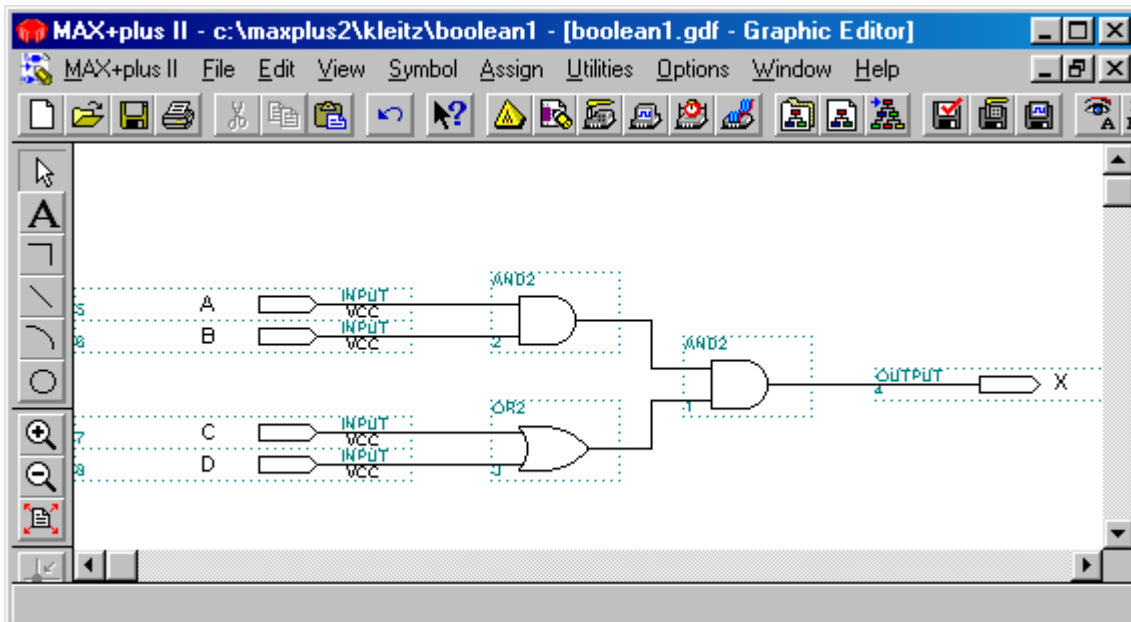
MAX+plus II - c:\maxplus2\kleitz\boolean1 - [boolean1.gdf - Graphic Editor]

MAX+plus II File Edit View Symbol Assign Utilities Options Window Help

A

AND2

5 A INPUT VCC

6 B INPUT VCC

2

AND2

OUTPUT 4 X

1

OR2

7 C INPUT VCC

8 D INPUT VCC

3